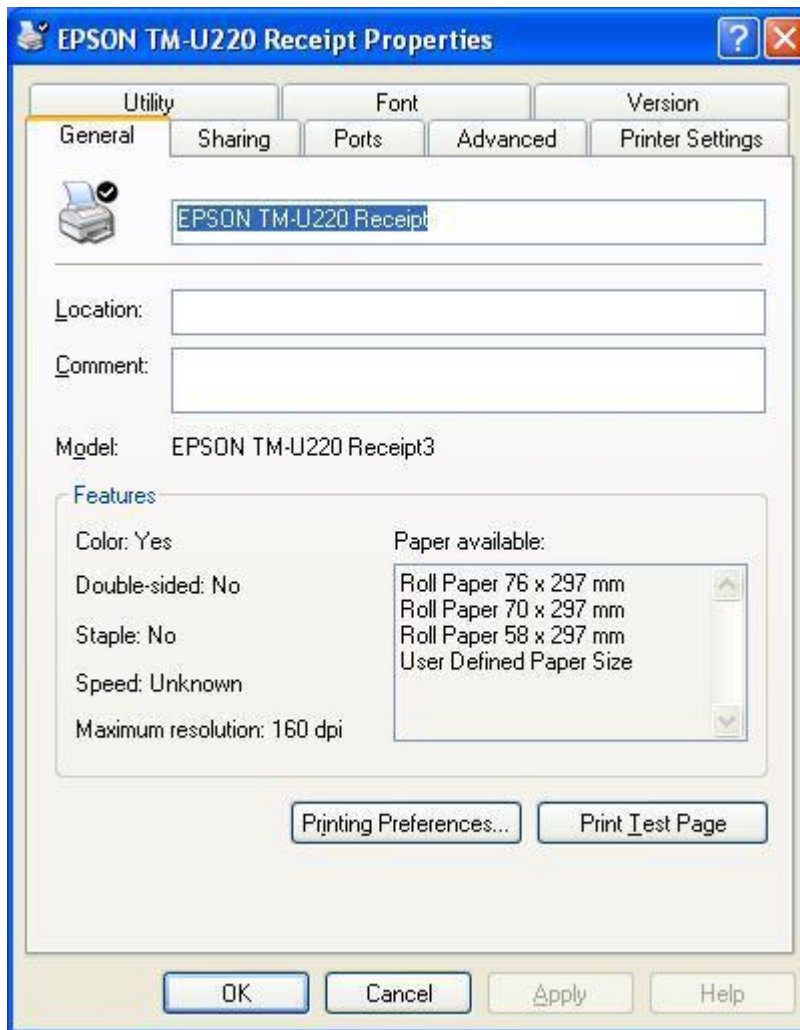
EPSON TM-U220 Receipt Properties

Utility
Font
Version
General
Sharing
Ports
Advanced
Printer Settings

EPSON TM-U220 Receipt

Location:

Comment:

Model: EPSON TM-U220 Receipt3

Features

Color: Yes

Double-sided: No

Staple: No

Speed: Unknown

Maximum resolution: 160 dpi

Paper available:

Roll Paper 76 x 297 mm
Roll Paper 70 x 297 mm
Roll Paper 58 x 297 mm
User Defined Paper Size

Printing Preferences...
Print Test Page

OK
Cancel
Apply
Help